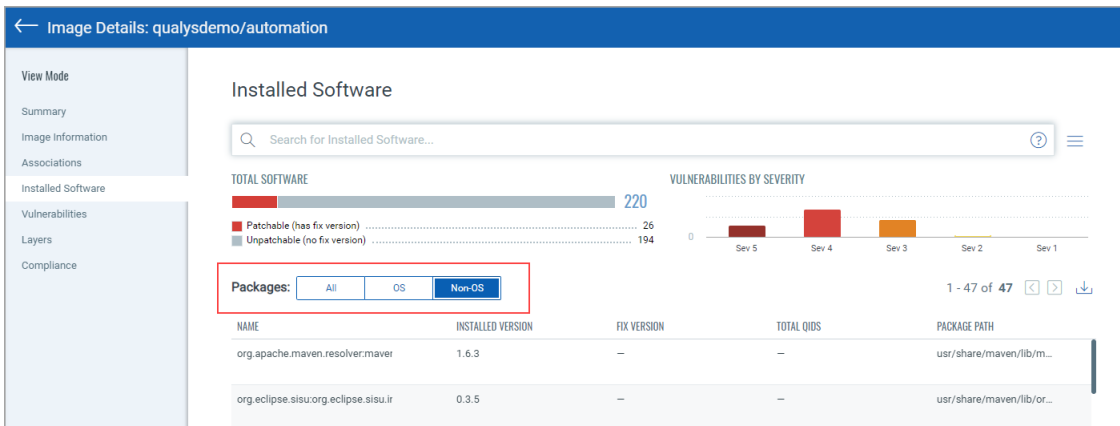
Image Details: qualysdemo/automation

View Mode
Summary
Image Information
Associations
Installed Software
Vulnerabilities
Layers
Compliance

Installed Software

Search for Installed Software...

TOTAL SOFTWARE
220
Patchable (has fix version) 26
Unpatchable (no fix version) 194

VULNERABILITIES BY SEVERITY
0
Sev 5 Sev 4 Sev 3 Sev 2 Sev 1

Packages: All OS Non-OS

1 - 47 of 47

| NAME | INSTALLED VERSION | FIX VERSION | TOTAL QIDS | PACKAGE PATH |
|---|---|---|---|---|
| org.apache.maven.resolver:maver | 1.6.3 | – | – | usr/share/maven/lib/m... |
| org.eclipse.sisu:org.eclipse.sisu.ir | 0.3.5 | – | – | usr/share/maven/lib/or... |